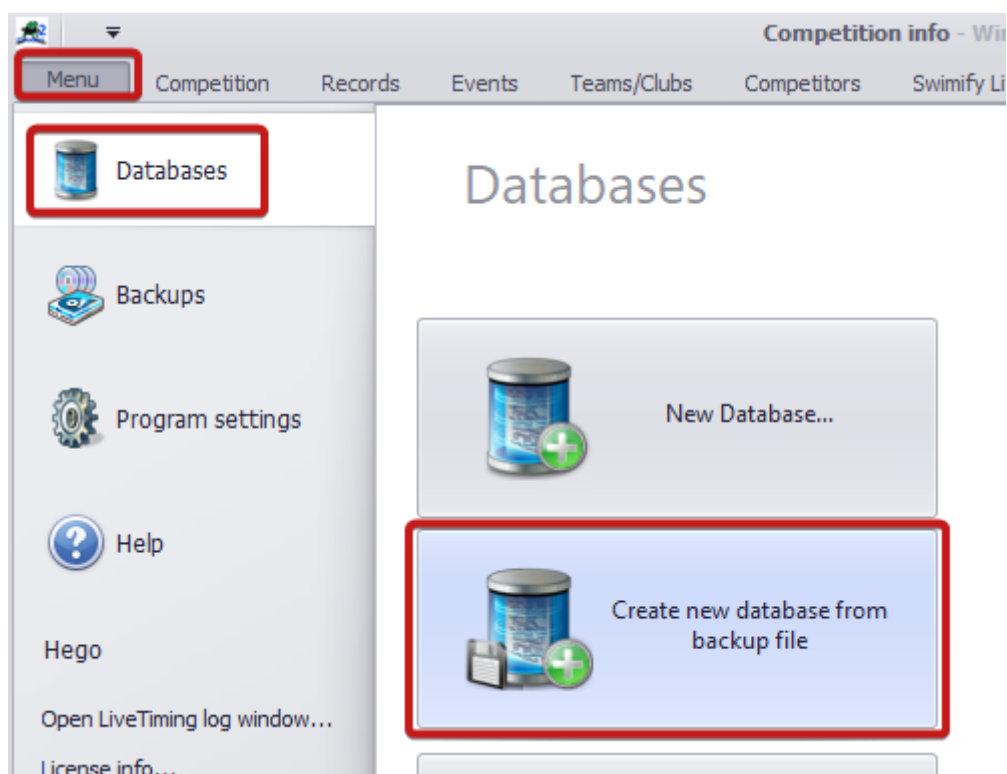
Competition info - Wi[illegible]

Menu
Competition
Records
Events
Teams/Clubs
Competitors
Swimify Li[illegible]

Databases

Backups

Program settings

Help

Hego

Open LiveTiming log window...

License info...

Databases

New Database...

Create new database from backup file